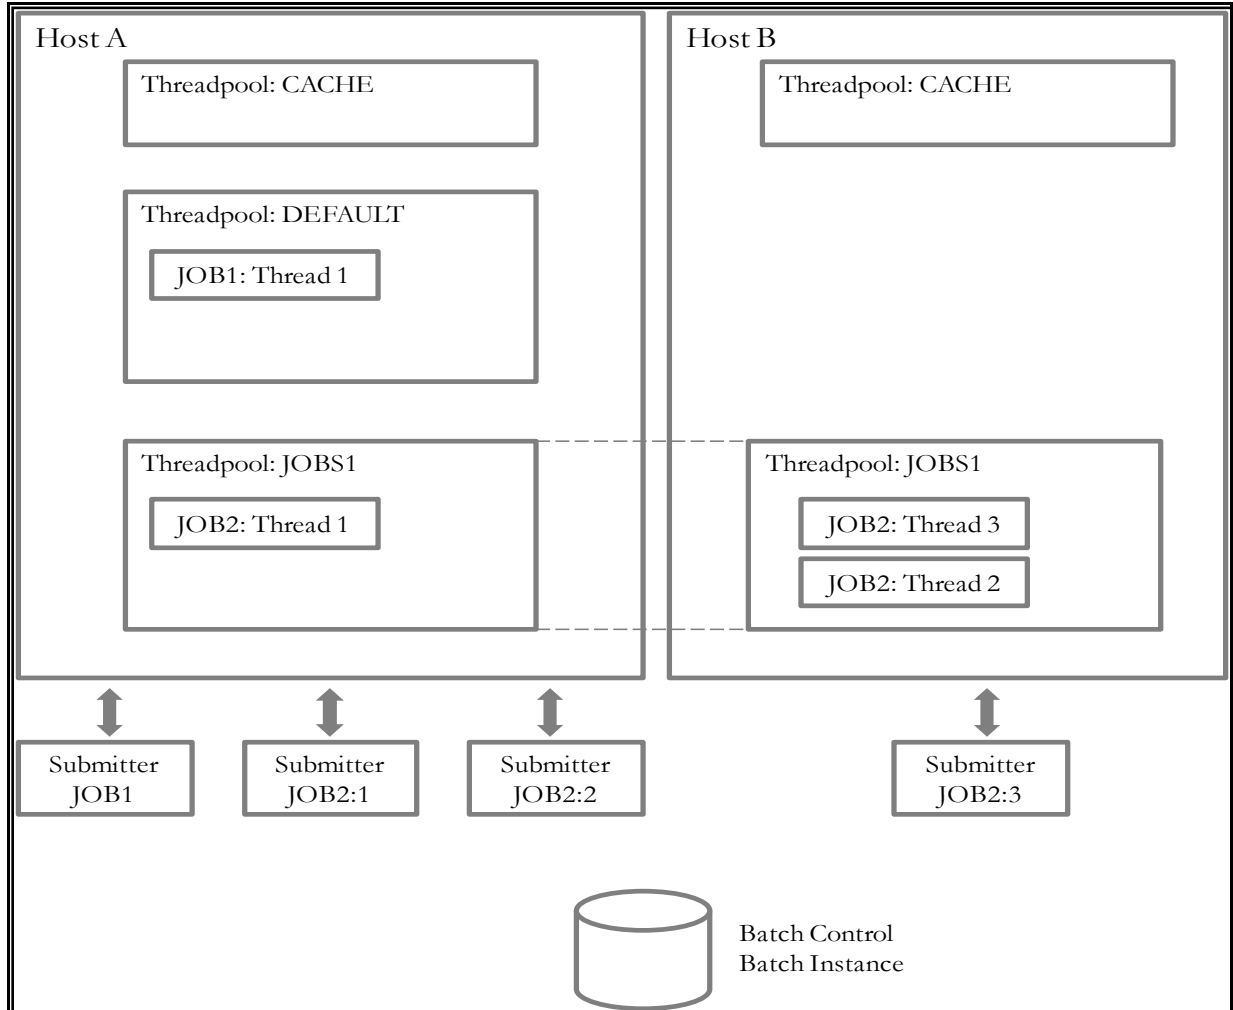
Host A

Threadpool: CACHE

Threadpool: DEFAULT

JOB1: Thread 1

Threadpool: JOBS1

JOB2: Thread 1

Host B

Threadpool: CACHE

Threadpool: JOBS1

JOB2: Thread 3

JOB2: Thread 2

Submitter JOB1

Submitter JOB2:1

Submitter JOB2:2

Submitter JOB2:3

Batch Control
Batch Instance